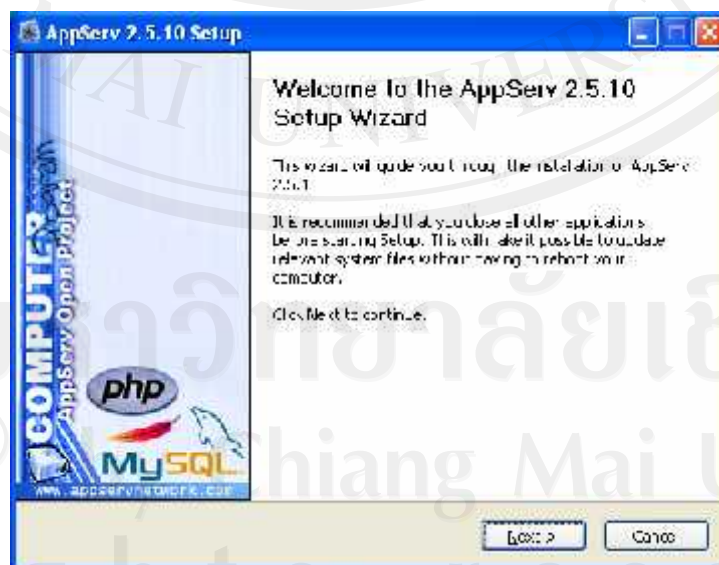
AppServ 2.5.10 Setup

COMPUTER
AppServ Open Project

php
MySQL
www.appservnetwork.com

Welcome to the AppServ 2.5.10 Setup Wizard

This wizard will guide you through the installation of AppServ 2.5.10.

It is recommended that you close all other applications before starting Setup. This will make it possible to update relevant system files without having to reboot your computer.

Click Next to continue.

Next >
Cancel

มหาวิทยาลัยเชียงใหม่
Chiang Mai University